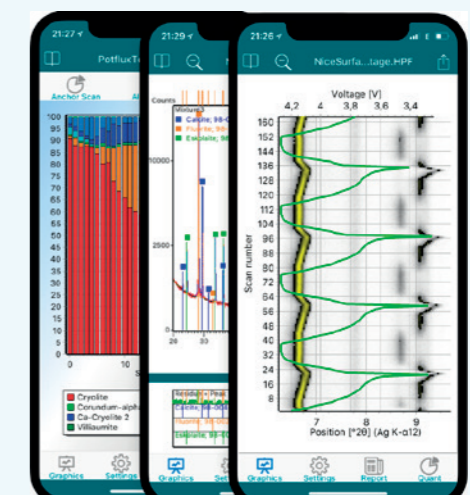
21:27
PotfluxTe
Anchor Scan
100
95
90
85
80
75
70
65
60
55
50
45
40
35
30
25
20
15
10
5
0
0
10
Cryolite
Corundum-alpha
Ca-Cryolite 2
Villiaumite
Graphics
Settings

21:29
Counts
Calcite; 98-C
Fluorite; 98-
Eskolaite; 98
10000
2500
20
30
Graphics
Settings

21:26
NiceSurfa...tage.HPF
Voltage [V]
4,2
4
3,8
3,6
3,4
160
152
144
136
128
120
112
104
96
88
80
72
64
56
48
40
32
24
16
8
Scan number
7
8
9
Position [°2θ] (Ag K-α12)
Graphics
Settings
Report
Quant